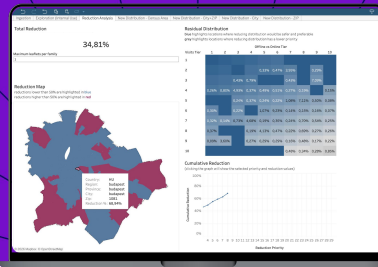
Algorithm | Estimation (Internal Use) | Reduction Analysis | New Distribution - Census Area | New Distribution - City / ZP | New Distribution - City | New Distribution - ZIP

Total Reduction

34,81%

Maximum leaflets per family

1

Reduction Map

Reductions lower than 18% are highlighted in blue
Reductions higher than 18% are highlighted in red

Country: HU
Region: Budapest
Province: Budapest
City: Budapest
ZIP: 1081
Reduction %: 66,99%

© OpenStreetMap

Residual Distribution

Blue highlights locations where residual distribution would be safer and preferable
grey highlights locations where residual distribution has a lower priority

Online Tier

Store Tier

| | 1 | 2 | 3 | 4 | 5 | 6 | 7 | 8 | 9 | 10 |
|---|---|---|---|---|---|---|---|---|---|---|
| 1 | | | | | | | | | | |
| 2 | | | | | | 0,37% | 0,37% | | 0,07% | |
| 3 | | | 0,45% | 0,79% | | | 0,32% | 0,11% | 0,25% | |
| 4 | 0,08% | 0,58% | 0,58% | 0,31% | 0,34% | 0,18% | 0,69% | 0,35% | 0,32% | 0,25% |
| 5 | | 0,86% | 0,50% | | 0,37% | 0,54% | | | | |
| 6 | | 0,10% | 0,47% | 0,75% | 0,82% | 0,35% | | 0,30% | 0,17% | |
| 7 | 0,08% | 0,37% | | 0,19% | 0,36% | | | 0,38% | 0,34% | |
| 8 | 0,03% | | | 0,36% | | | | 0,79% | 0,36% | |
| 9 | 0,01% | | | | | 0,18% | 0,16% | 0,42% | 0,27% | |
| 10 | | | | | | | | | | |

Cumulative Reduction

(clicking the graph will show the selected priority and reduction values)

Cumulative Reduction

Reduction Priority